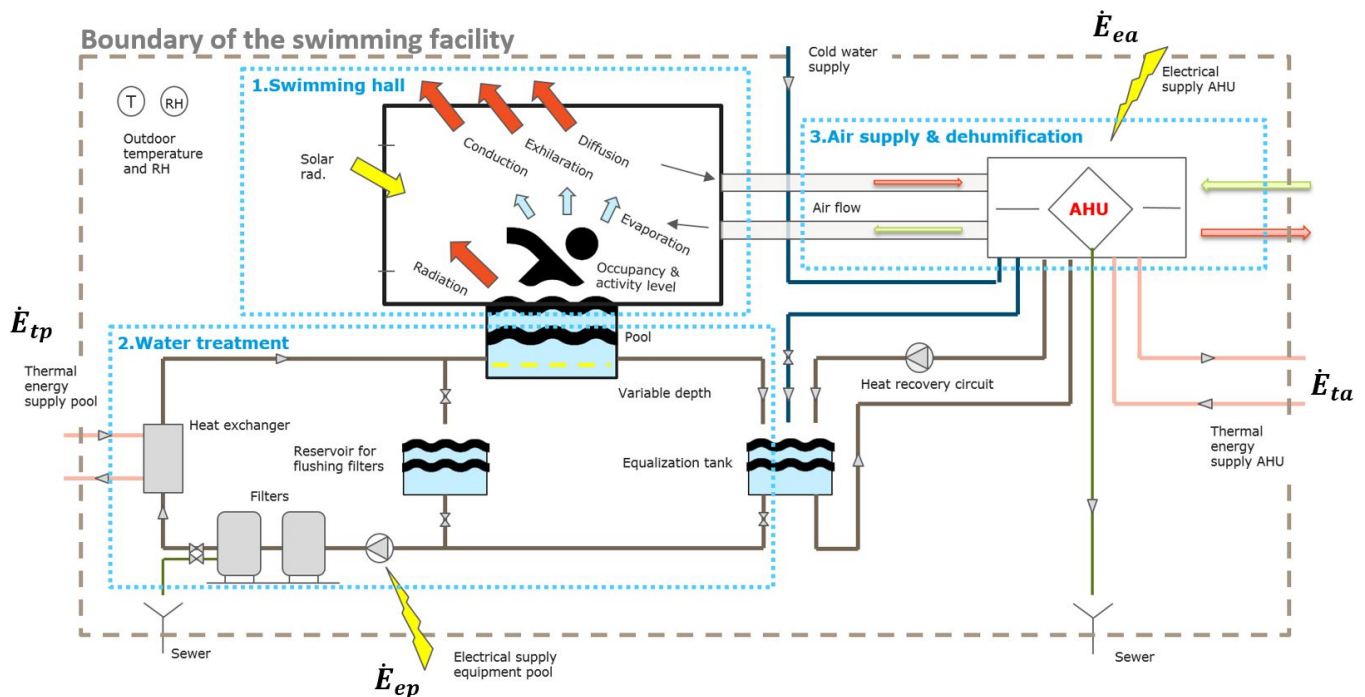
Boundary of the swimming facility

$\dot{E}_{ea}$

Cold water supply

Electrical supply AHU

T RH

Outdoor temperature and RH

1.Swimming hall

Solar rad.

Conduction

Exhilaration

Diffusion

Evaporation

Radiation

Occupancy & activity level

3.Air supply & dehumification

Air flow

AHU

$\dot{E}_{tp}$

Thermal energy supply pool

2.Water treatment

Pool

Heat exchanger

Variable depth

Heat recovery circuit

$\dot{E}_{ta}$

Reservoir for flushing filters

Equalization tank

Thermal energy supply AHU

Filters

Sewer

Electrical supply equipment pool

$\dot{E}_{ep}$

Sewer